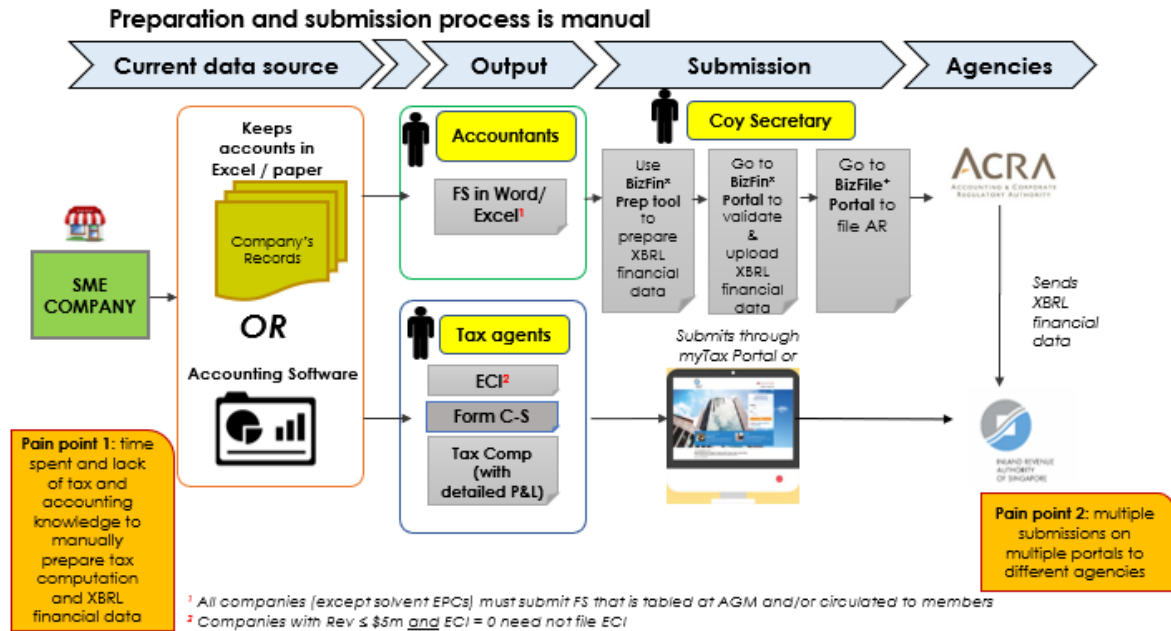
Preparation and submission process is manual

Current data source

Output

Submission

Agencies

SME COMPANY

Keeps accounts in Excel / paper

Company's Records

OR

Accounting Software

Accountants

FS in Word/ Excel$^1$

Tax agents

ECI$^2$

Form C-S

Tax Comp (with detailed P&L)

Coy Secretary

Use BizFin$^x$ Prep tool to prepare XBRL financial data

Go to BizFin$^x$ Portal to validate & upload XBRL financial data

Go to BizFile$^+$ Portal to file AR

Submits through myTax Portal or

ACRA
ACCOUNTING & CORPORATE REGULATORY AUTHORITY

Sends XBRL financial data

INLAND REVENUE AUTHORITY OF SINGAPORE

Pain point 1: time spent and lack of tax and accounting knowledge to manually prepare tax computation and XBRL financial data

Pain point 2: multiple submissions on multiple portals to different agencies

$^1$ All companies (except solvent EPCs) must submit FS that is tabled at AGM and/or circulated to members
$^2$ Companies with Rev ≤ \$5m and ECI = 0 need not file ECI